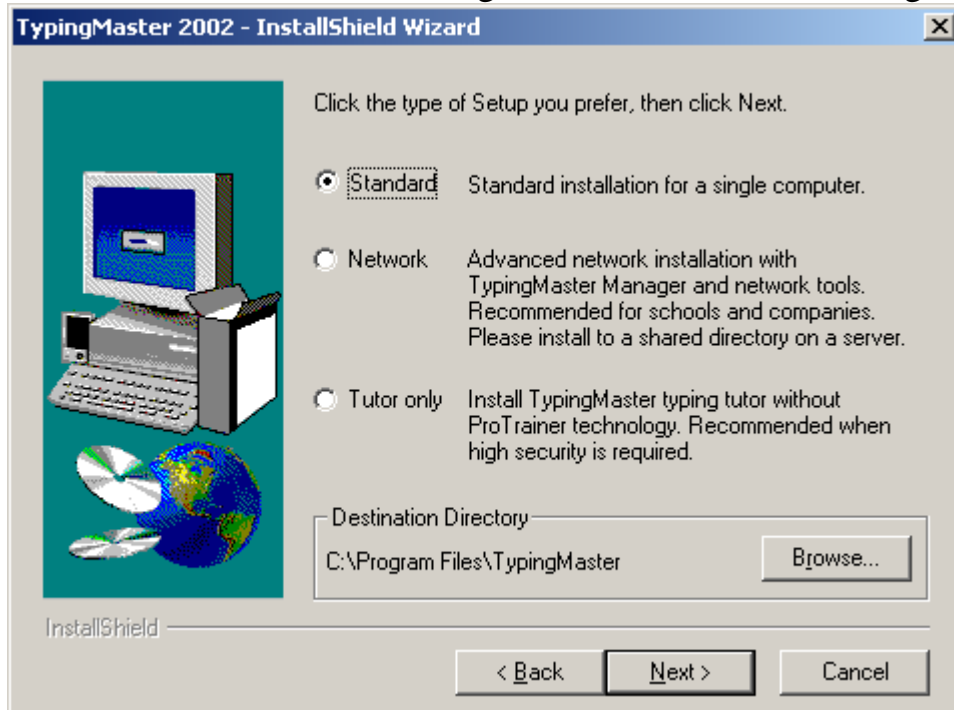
TypingMaster 2002 - InstallShield Wizard

Click the type of Setup you prefer, then click Next.

Standard Standard installation for a single computer.

Network Advanced network installation with TypingMaster Manager and network tools. Recommended for schools and companies. Please install to a shared directory on a server.

Tutor only Install TypingMaster typing tutor without ProTrainer technology. Recommended when high security is required.

Destination Directory
C:\Program Files\TypingMaster
Browse...

InstallShield

< Back
Next >
Cancel